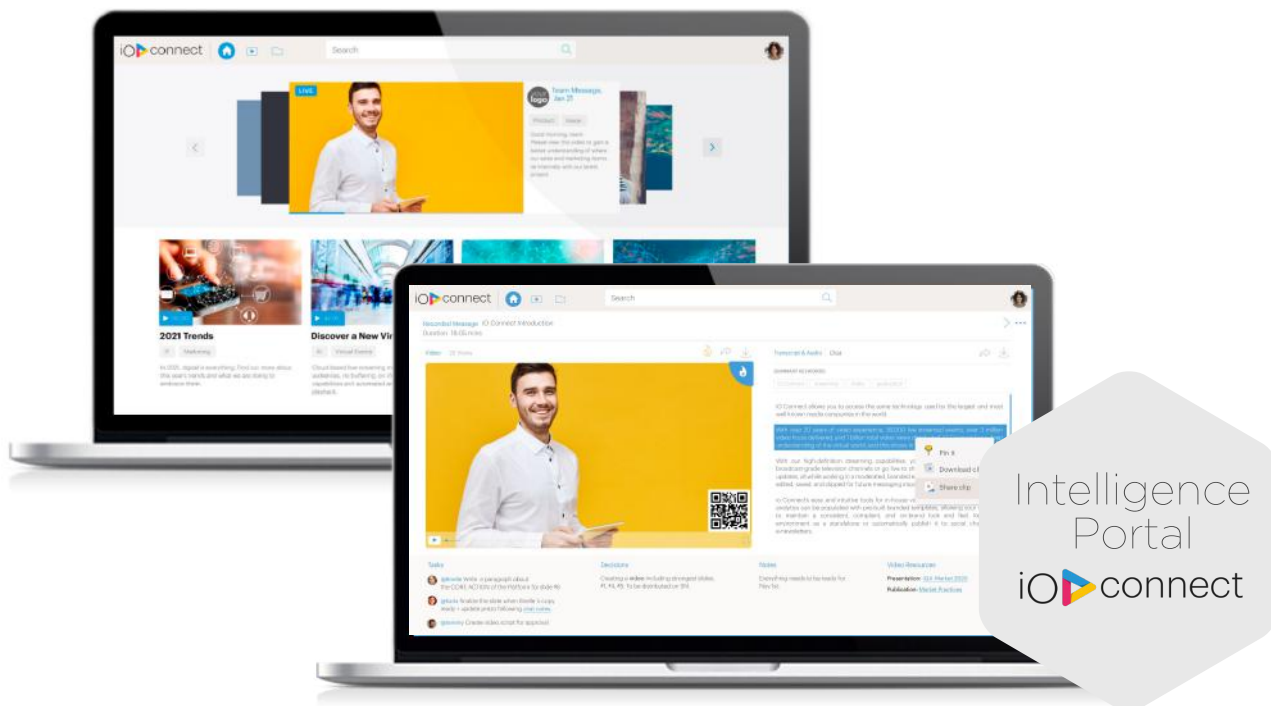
iO connect

Search

LIVE

Team Message, Jan 21

Product Ideas

Good morning, team. Please view this video to gain a better understanding of where our sales and marketing teams are internally and our latest product.

2021 Trends

Marketing

In 2021, digital is everything. Find out more about this year's trends and what we are doing to embrace them.

Discover a New Vir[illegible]

Virtual Events

iO connect

Search

Recorded Message: iO Connect Introduction

Duration: 18:05 mins

Video

Transcript & Audio

Chat

iO Connect allows you to access the same technology used for the largest and most well known media companies in the world.

Pin it

Download clip

Share clip

Tasks

Decisions

Notes

Video Resources

Presentation: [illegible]

Publication: Market Practices

Intelligence Portal

iO connect